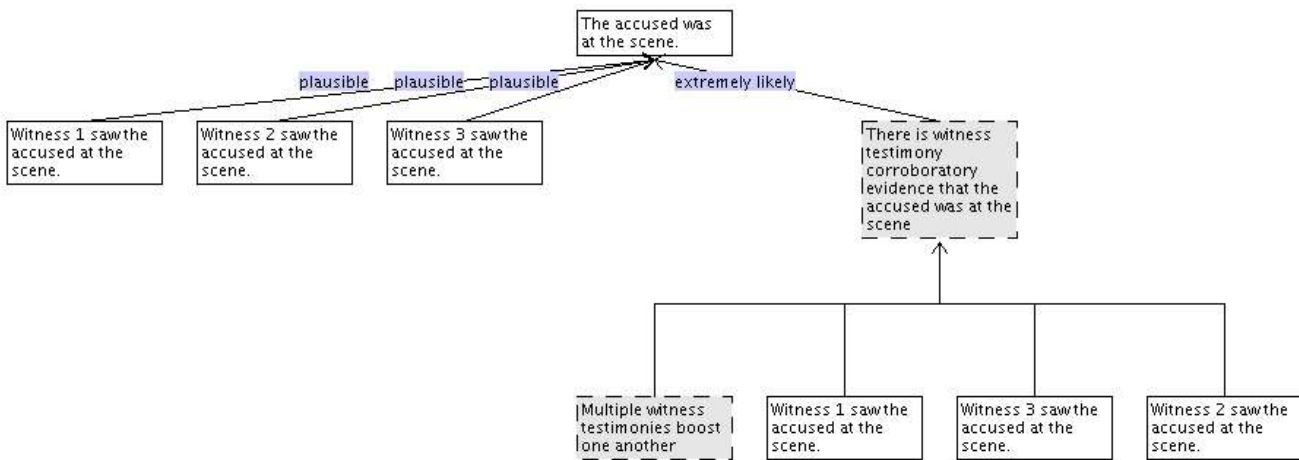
The accused was at the scene.

plausible

plausible

plausible

extremely likely

Witness 1 saw the accused at the scene.

Witness 2 saw the accused at the scene.

Witness 3 saw the accused at the scene.

There is witness testimony corroboratory evidence that the accused was at the scene

Multiple witness testimonies boost one another

Witness 1 saw the accused at the scene.

Witness 3 saw the accused at the scene.

Witness 2 saw the accused at the scene.